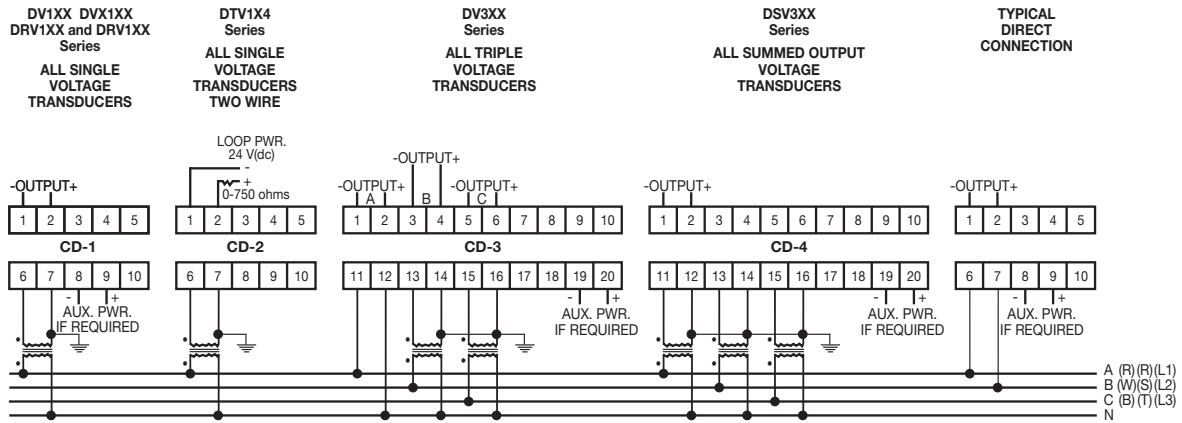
DV1XX DVX1XX DRV1XX and DRV1XX Series
ALL SINGLE VOLTAGE TRANSDUCERS

DTV1X4 Series
ALL SINGLE VOLTAGE TRANSDUCERS TWO WIRE

DV3XX Series
ALL TRIPLE VOLTAGE TRANSDUCERS

DSV3XX Series
ALL SUMMED OUTPUT VOLTAGE TRANSDUCERS

TYPICAL DIRECT CONNECTION

-OUTPUT+

| 1 | 2 | 3 | 4 | 5 |
|---|---|---|---|---|

CD-1

| 6 | 7 | 8 | 9 | 10 |
|---|---|---|---|---|

- + AUX. PWR. IF REQUIRED

LOOP PWR. 24 V(dc)
- +
0-750 ohms

| 1 | 2 | 3 | 4 | 5 |
|---|---|---|---|---|

CD-2

| 6 | 7 | 8 | 9 | 10 |
|---|---|---|---|---|

-OUTPUT+
-OUTPUT+ A
B
-OUTPUT+ C

| 1 | 2 | 3 | 4 | 5 | 6 | 7 | 8 | 9 | 10 |
|---|---|---|---|---|---|---|---|---|---|

CD-3

| 11 | 12 | 13 | 14 | 15 | 16 | 17 | 18 | 19 | 20 |
|---|---|---|---|---|---|---|---|---|---|

- + AUX. PWR. IF REQUIRED

-OUTPUT+

| 1 | 2 | 3 | 4 | 5 | 6 | 7 | 8 | 9 | 10 |
|---|---|---|---|---|---|---|---|---|---|

CD-4

| 11 | 12 | 13 | 14 | 15 | 16 | 17 | 18 | 19 | 20 |
|---|---|---|---|---|---|---|---|---|---|

- + AUX. PWR. IF REQUIRED

-OUTPUT+

| 1 | 2 | 3 | 4 | 5 |
|---|---|---|---|---|

| 6 | 7 | 8 | 9 | 10 |
|---|---|---|---|---|

- + AUX. PWR. IF REQUIRED

A (R)(R)(L1)
B (W)(S)(L2)
C (B)(T)(L3)
N